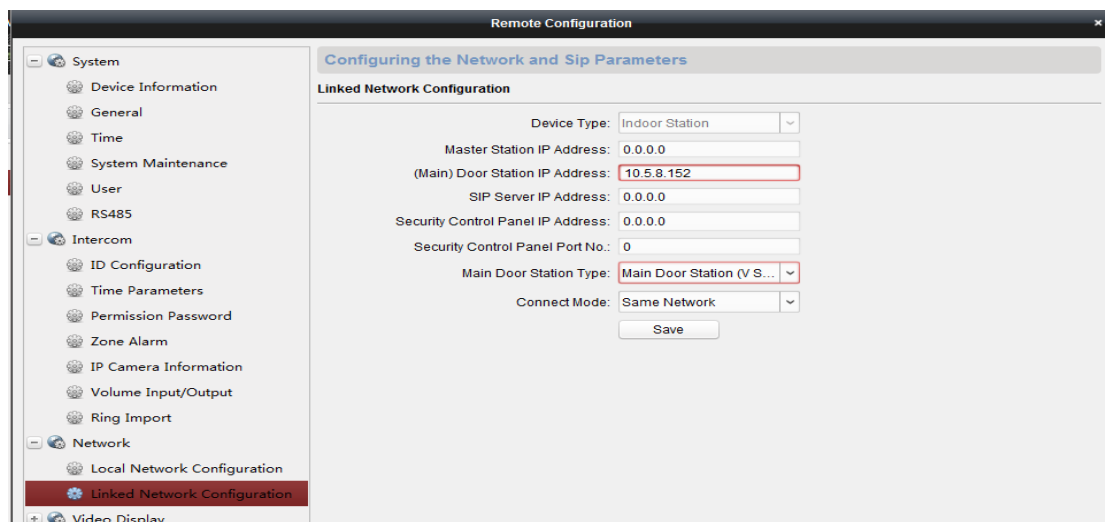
Remote Configuration ×

System
Device Information
General
Time
System Maintenance
User
RS485
Intercom
ID Configuration
Time Parameters
Permission Password
Zone Alarm
IP Camera Information
Volume Input/Output
Ring Import
Network
Local Network Configuration
Linked Network Configuration
Video Display

Configuring the Network and Sip Parameters

Linked Network Configuration

Device Type: Indoor Station
Master Station IP Address: 0.0.0.0
(Main) Door Station IP Address: 10.5.8.152
SIP Server IP Address: 0.0.0.0
Security Control Panel IP Address: 0.0.0.0
Security Control Panel Port No.: 0
Main Door Station Type: Main Door Station (V S...
Connect Mode: Same Network
Save